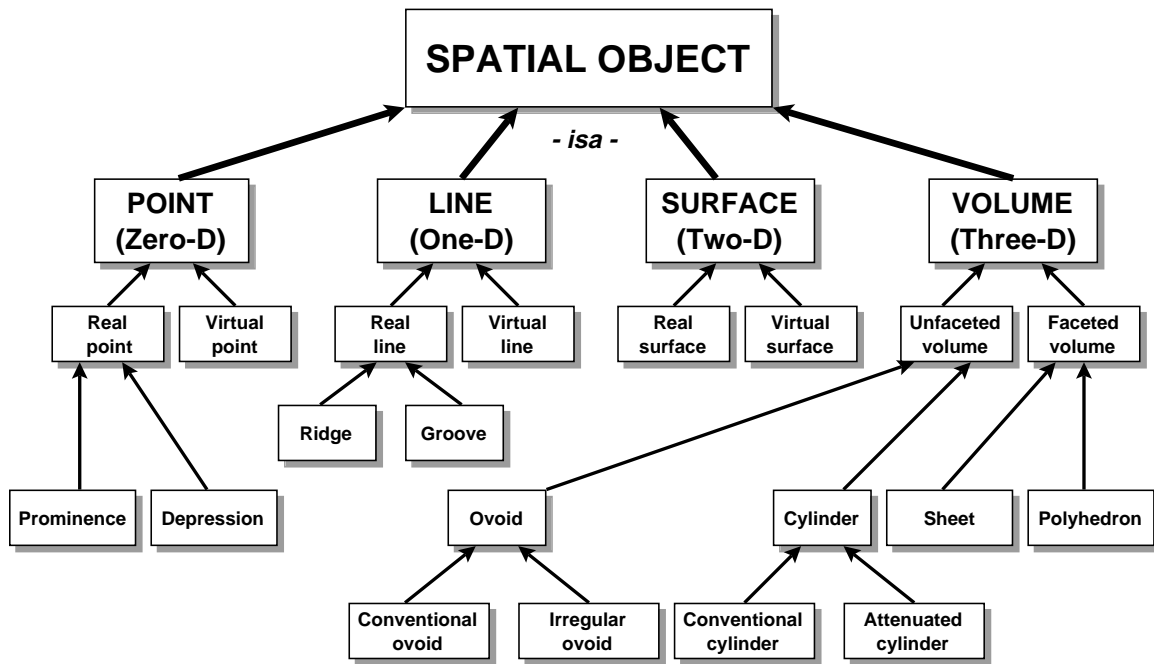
SPATIAL OBJECT

- isa -

POINT (Zero-D)

LINE (One-D)

SURFACE (Two-D)

VOLUME (Three-D)

Real point

Virtual point

Real line

Virtual line

Real surface

Virtual surface

Unfaceted volume

Faceted volume

Ridge

Groove

Prominence

Depression

Ovoid

Cylinder

Sheet

Polyhedron

Conventional ovoid

Irregular ovoid

Conventional cylinder

Attenuated cylinder